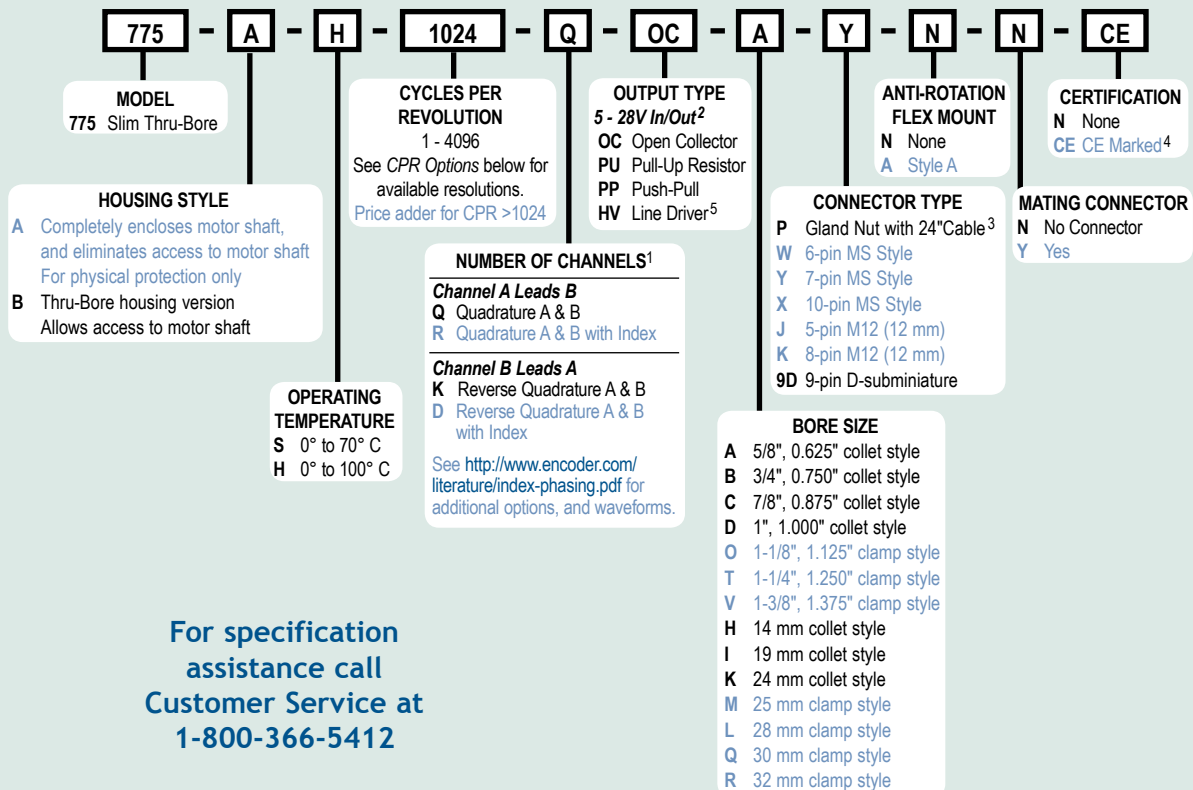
775 – A – H – 1024 – Q – OC – A – Y – N – N – CE

MODEL
775 Slim Thru-Bore

HOUSING STYLE
A Completely encloses motor shaft, and eliminates access to motor shaft For physical protection only
B Thru-Bore housing version Allows access to motor shaft

OPERATING TEMPERATURE
S 0° to 70° C
H 0° to 100° C

CYCLES PER REVOLUTION
1 - 4096
See *CPR Options* below for available resolutions.
Price adder for CPR >1024

NUMBER OF CHANNELS$^1$
*Channel A Leads B*
Q Quadrature A & B
R Quadrature A & B with Index
*Channel B Leads A*
K Reverse Quadrature A & B
D Reverse Quadrature A & B with Index
See http://www.encoder.com/literature/index-phasing.pdf for additional options, and waveforms.

OUTPUT TYPE
*5 - 28V In/Out$^2$*
OC Open Collector
PU Pull-Up Resistor
PP Push-Pull
HV Line Driver$^5$

CONNECTOR TYPE
P Gland Nut with 24"Cable$^3$
W 6-pin MS Style
Y 7-pin MS Style
X 10-pin MS Style
J 5-pin M12 (12 mm)
K 8-pin M12 (12 mm)
9D 9-pin D-subminiature

BORE SIZE
A 5/8", 0.625" collet style
B 3/4", 0.750" collet style
C 7/8", 0.875" collet style
D 1", 1.000" collet style
O 1-1/8", 1.125" clamp style
T 1-1/4", 1.250" clamp style
V 1-3/8", 1.375" clamp style
H 14 mm collet style
I 19 mm collet style
K 24 mm collet style
M 25 mm clamp style
L 28 mm clamp style
Q 30 mm clamp style
R 32 mm clamp style

ANTI-ROTATION FLEX MOUNT
N None
A Style A

CERTIFICATION
N None
CE CE Marked$^4$

MATING CONNECTOR
N No Connector
Y Yes

For specification assistance call Customer Service at 1-800-366-5412